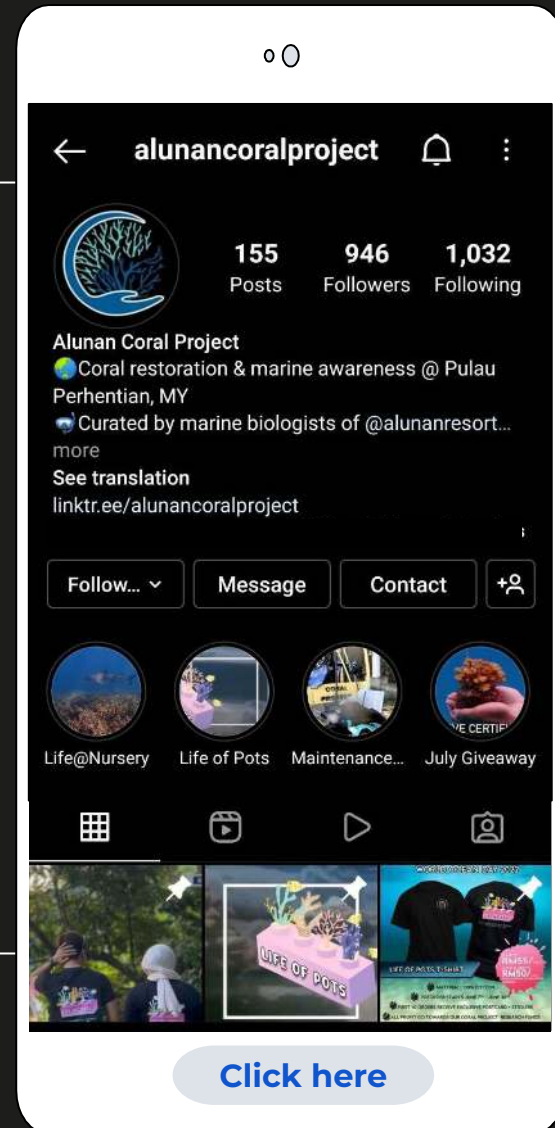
alunancoralproject

155
Posts

946
Followers

1,032
Following

Alunan Coral Project
🌏Coral restoration & marine awareness @ Pulau Perhentian, MY
🤿Curated by marine biologists of @alunanresort...
more
See translation
linktr.ee/alunancoralproject

Follow... ⌄
Message
Contact

Life@Nursery
Life of Pots
Maintenance...
July Giveaway

LIFE OF POTS

Click here